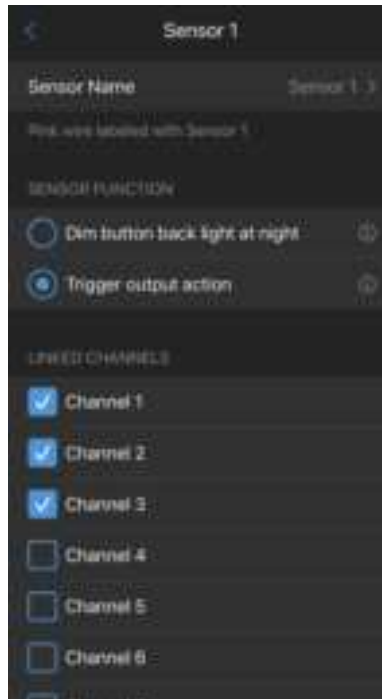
<

Sensor 1

Sensor Name

Sensor 1 >

Pink wire labeled with Sensor 1

SENSOR FUNCTION

Dim button back light at night

Trigger output action

LINKED CHANNELS

Channel 1

Channel 2

Channel 3

Channel 4

Channel 5

Channel 6